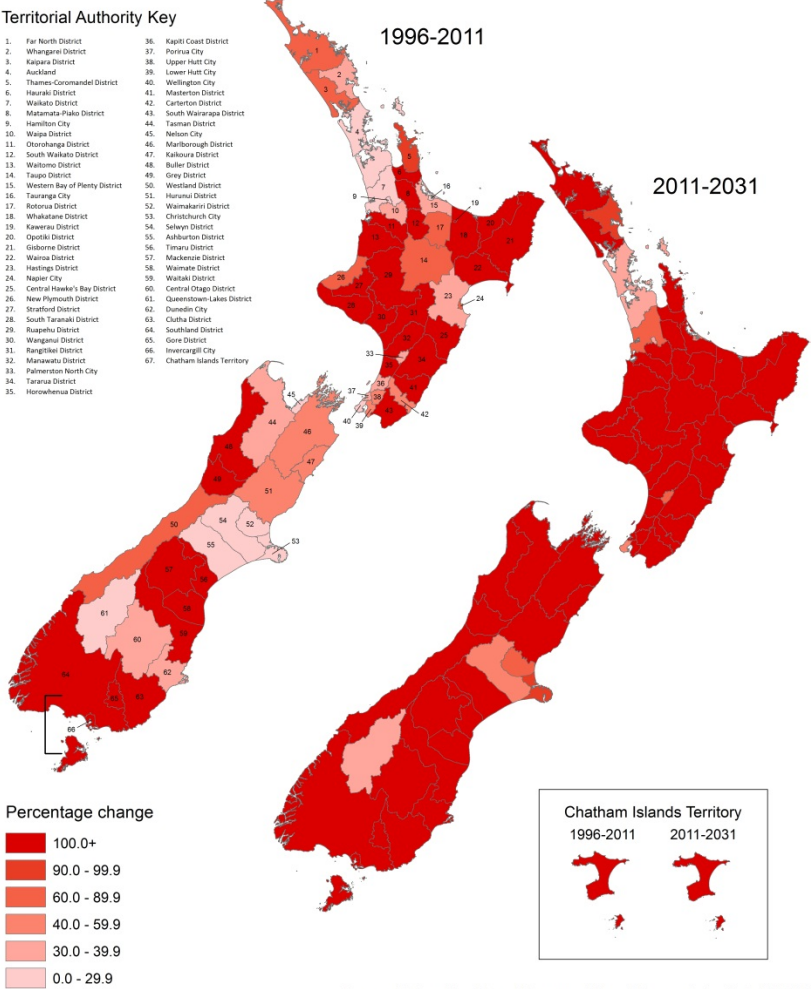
Territorial Authority Key

1. Far North District
2. Whangarei District
3. Kaipara District
4. Auckland
5. Thames-Coromandel District
6. Hauraki District
7. Waikato District
8. Matamata-Piako District
9. Hamilton City
10. Waipa District
11. Otorohanga District
12. South Waikato District
13. Waitomo District
14. Taupo District
15. Western Bay of Plenty District
16. Tauranga City
17. Rotorua District
18. Whakatane District
19. Kawerau District
20. Opotiki District
21. Gisborne District
22. Wairoa District
23. Hastings District
24. Napier City
25. Central Hawke's Bay District
26. New Plymouth District
27. Stratford District
28. South Taranaki District
29. Ruapehu District
30. Wanganui District
31. Rangitikei District
32. Manawatu District
33. Palmerston North City
34. Tararua District
35. Horowhenua District
36. Kapiti Coast District
37. Porirua City
38. Upper Hutt City
39. Lower Hutt City
40. Wellington City
41. Masterton District
42. Carterton District
43. South Wairarapa District
44. Tasman District
45. Nelson City
46. Marlborough District
47. Kaikoura District
48. Buller District
49. Grey District
50. Westland District
51. Hurunui District
52. Waimakariri District
53. Christchurch City
54. Selwyn District
55. Ashburton District
56. Timaru District
57. Mackenzie District
58. Waimate District
59. Waitaki District
60. Central Otago District
61. Queenstown-Lakes District
62. Dunedin City
63. Clutha District
64. Southland District
65. Gore District
66. Invercargill City
67. Chatham Islands Territory

1996-2011

2011-2031

1 2 3 4 5 6 7 8 9 10 11 12 13 14 15 16 17 18 19 20 21 22 23 24 25 26 27 28 29 30 31 32 33 34 35 36 37 38 39 40 41 42 43 44 45 46 47 48 49 50 51 52 53 54 55 56 57 58 59 60 61 62 63 64 65 66

Percentage change
100.0+
90.0 - 99.9
60.0 - 89.9
40.0 - 59.9
30.0 - 39.9
0.0 - 29.9

Chatham Islands Territory
1996-2011
2011-2031